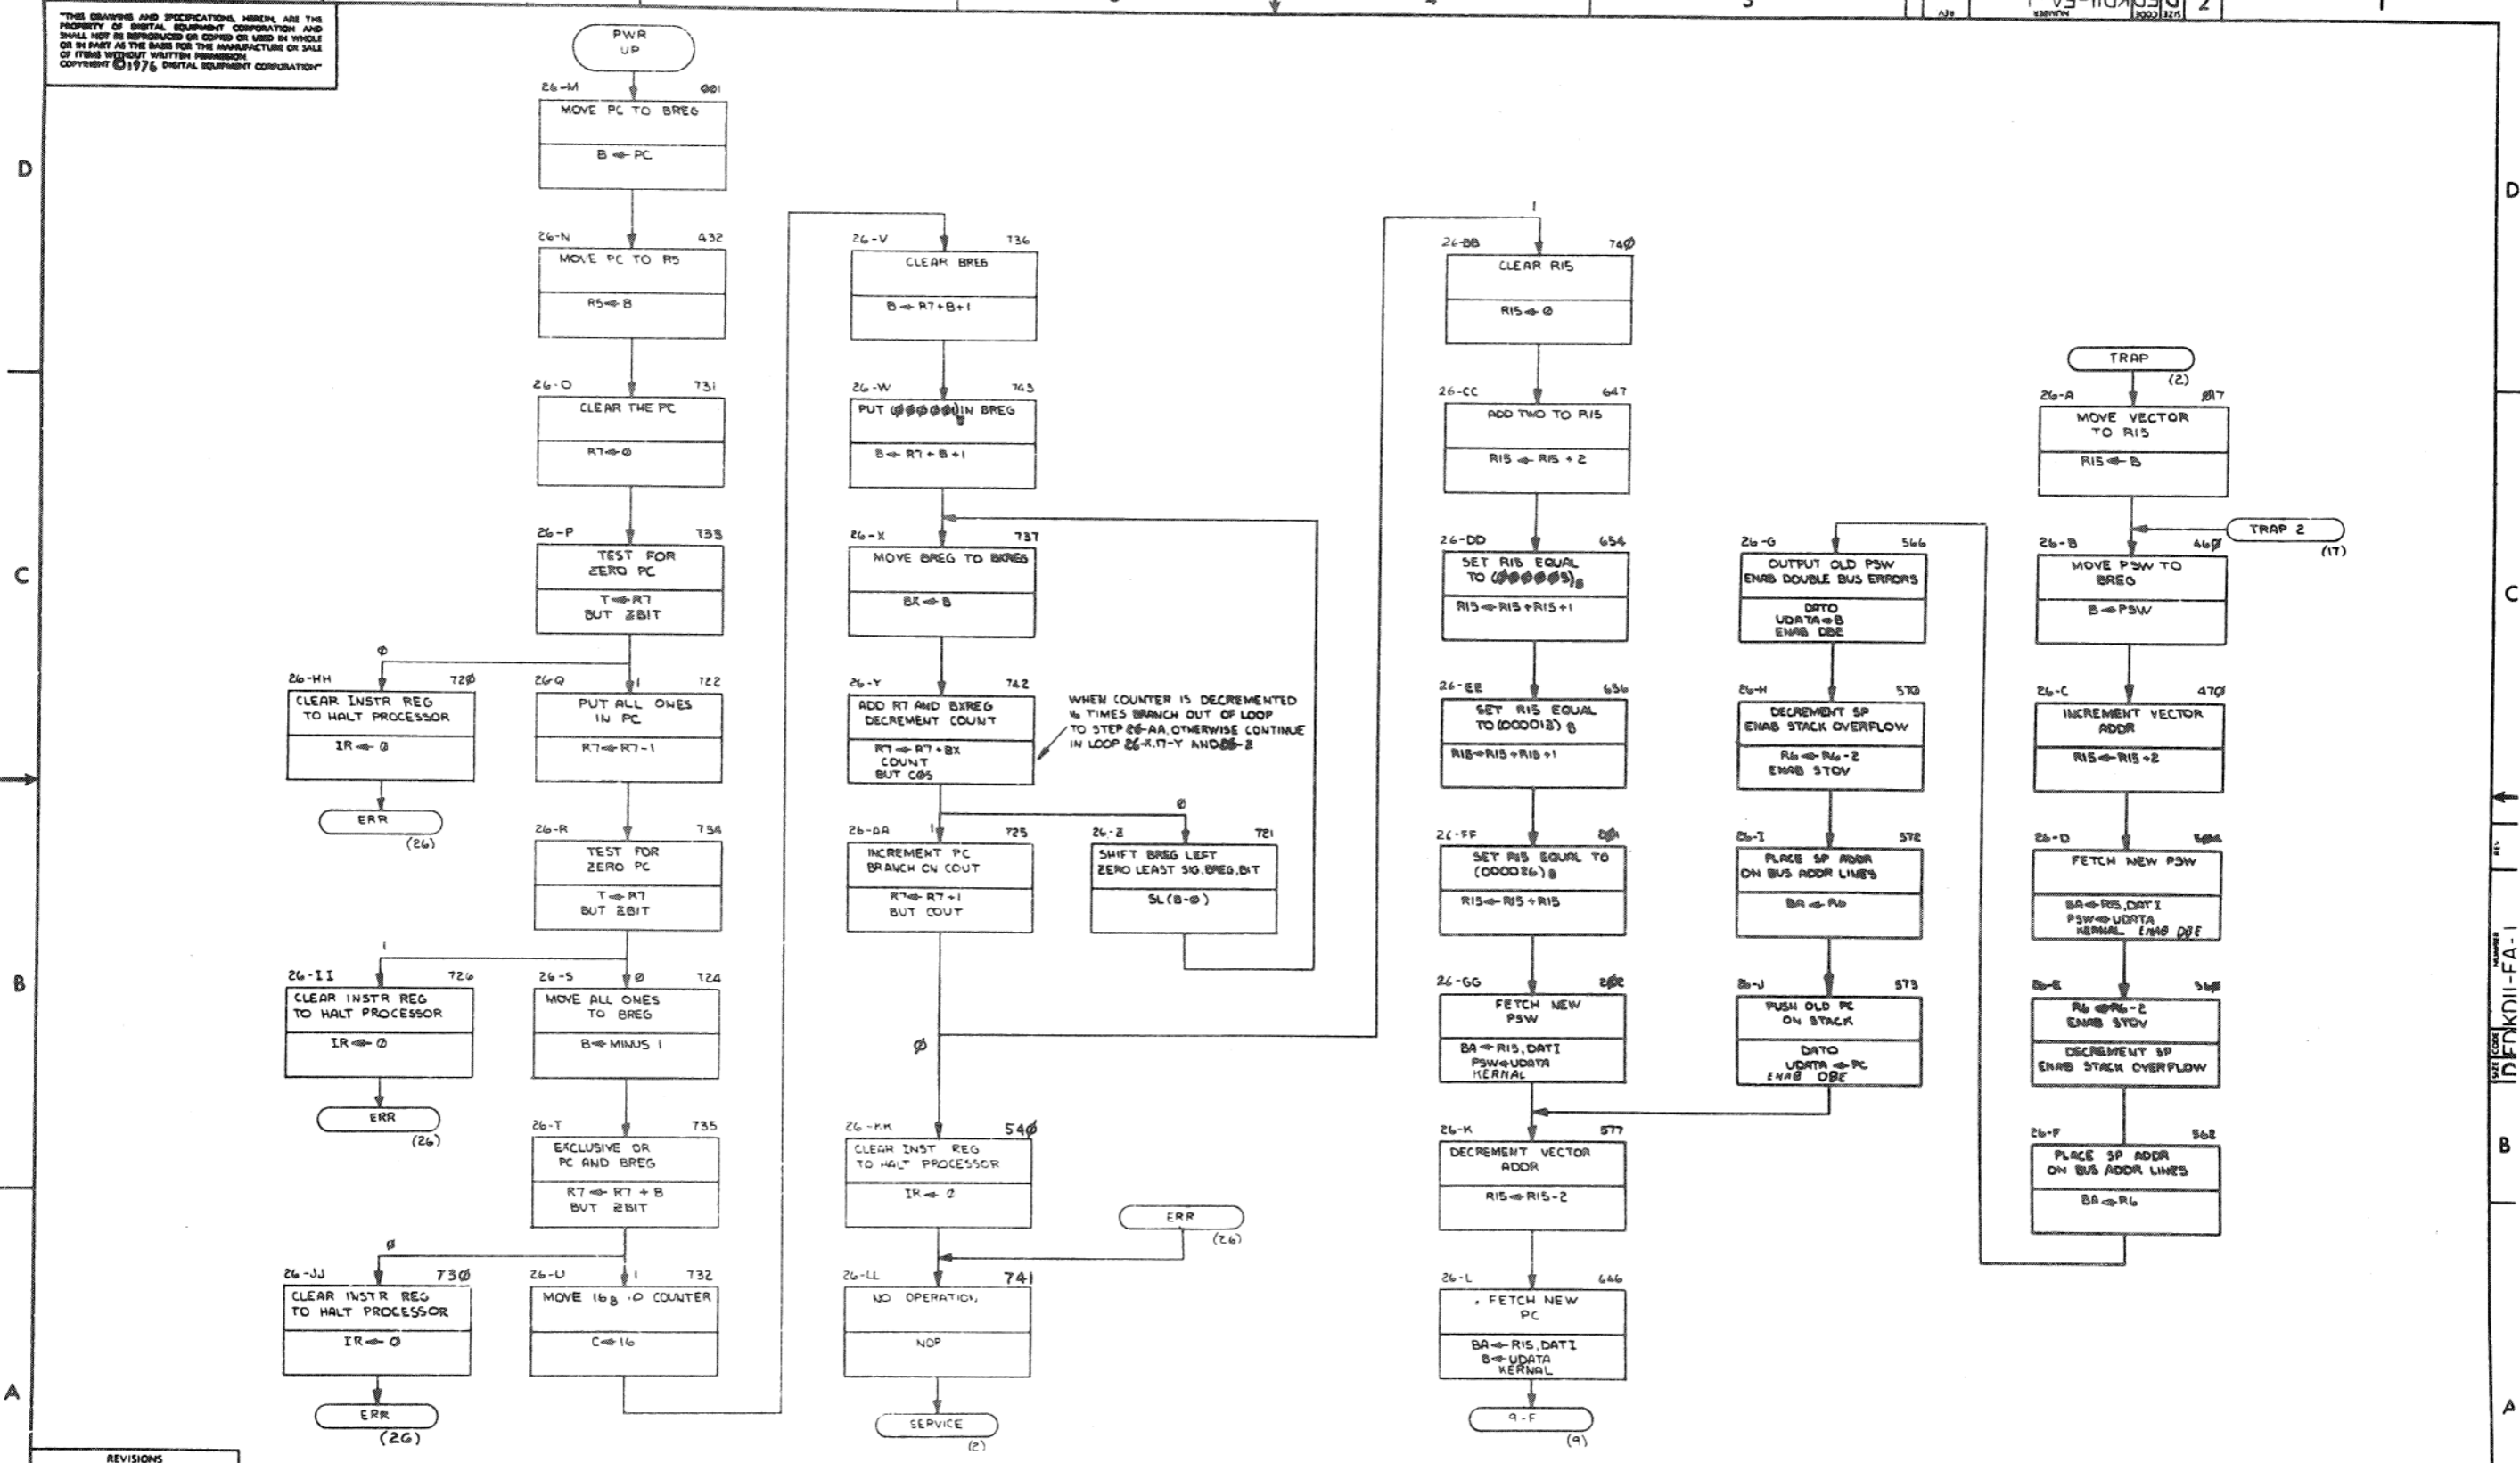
"THIS DRAWING AND SPECIFICATIONS, HEREIN, ARE THE PROPERTY OF DIGITAL EQUIPMENT CORPORATION AND SHALL NOT BE REPRODUCED OR COPIED OR USED IN WHOLE OR IN PART AS THE BASIS FOR THE MANUFACTURE OR SALE OF ITEMS WITHOUT WRITTEN PERMISSION. COPYRIGHT © 1976 DIGITAL EQUIPMENT CORPORATION"

4 3 2 1

D EDKDII-EV-1 2

D C B A

PWR UP

26-M 001
MOVE PC TO BREG
B ← PC

26-N 432
MOVE PC TO R5
R5 ← B

26-O 731
CLEAR THE PC
R7 ← Ø

26-P 733
TEST FOR ZERO PC
T ← R7
BUT ZBIT

Ø 1

26-HH 72Ø
CLEAR INSTR REG TO HALT PROCESSOR
IR ← Ø
ERR (26)

26-Q 722
PUT ALL ONES IN PC
R7 ← R7-1

26-R 734
TEST FOR ZERO PC
T ← R7
BUT ZBIT

1

26-II 726
CLEAR INSTR REG TO HALT PROCESSOR
IR ← Ø
ERR (26)

26-S Ø 724
MOVE ALL ONES TO BREG
B ← MINUS 1

26-T 735
EXCLUSIVE OR PC AND BREG
R7 ← R7 + B
BUT ZBIT

Ø

26-JJ 73Ø
CLEAR INSTR REG TO HALT PROCESSOR
IR ← Ø
ERR (26)

26-U 1 732
MOVE $16_8$ TO COUNTER
C ← 16

26-V 736
CLEAR BREG
B ← R7+B+1

26-W 743
PUT (ØØØØØ)$_8$ IN BREG
B ← R7 + B +1

26-X 737
MOVE BREG TO BXREG
BX ← B

26-Y 742
ADD R7 AND BXREG DECREMENT COUNT
R7 ← R7 + BX
COUNT
BUT CØS

WHEN COUNTER IS DECREMENTED 16 TIMES BRANCH OUT OF LOOP TO STEP 26-AA, OTHERWISE CONTINUE IN LOOP 26-X, 17-Y AND 26-Z

26-AA 1 725
INCREMENT PC BRANCH ON COUT
R7 ← R7 +1
BUT COUT

Ø

26-Z 721
SHIFT BREG LEFT ZERO LEAST SIG. BREG. BIT
SL(B-Ø)

Ø

26-KK 54Ø
CLEAR INST REG TO HALT PROCESSOR
IR ← Ø

ERR (26)

26-LL 741
NO OPERATION
NOP
SERVICE (2)

1

26-BB 74Ø
CLEAR R15
R15 ← Ø

26-CC 647
ADD TWO TO R15
R15 ← R15 + 2

26-DD 654
SET R15 EQUAL TO (ØØØØØ5)$_8$
R15 ← R15 + R15 + 1

26-EE 656
SET R15 EQUAL TO (000013)$_8$
R15 ← R15 + R15 +1

26-FF 6Ø1
SET R15 EQUAL TO (000026)$_8$
R15 ← R15 + R15

26-GG 2Ø2
FETCH NEW PSW
BA ← R15, DATI
PSW ← UDATA
KERNAL

26-K 577
DECREMENT VECTOR ADDR
R15 ← R15-2

26-L 646
FETCH NEW PC
BA ← R15, DATI
B ← UDATA
KERNAL
9-F (9)

26-G 566
OUTPUT OLD PSW ENAB DOUBLE BUS ERRORS
DATO
UDATA ← B
ENAB DBE

26-H 570
DECREMENT SP ENAB STACK OVERFLOW
R6 ← R6-2
ENAB STOV

26-I 572
PLACE SP ADDR ON BUS ADDR LINES
BA ← R6

26-J 573
PUSH OLD PC ON STACK
DATO
UDATA ← PC
ENAB DBE

TRAP (2)

26-A Ø17
MOVE VECTOR TO R15
R15 ← B

TRAP 2 (17)

26-B 46Ø
MOVE PSW TO BREG
B ← PSW

26-C 47Ø
INCREMENT VECTOR ADDR
R15 ← R15 +2

26-D 5Ø6
FETCH NEW PSW
BA ← R15, DATI
PSW ← UDATA
KERNAL ENAB DBE

26-E 56Ø
R6 ← R6-2
ENAB STOV
DECREMENT SP ENAB STACK OVERFLOW

26-F 562
PLACE SP ADDR ON BUS ADDR LINES
BA ← R6

D EDKDII-FA-1

REVISIONS